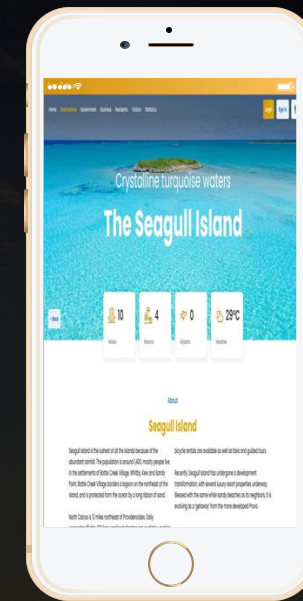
Home Destinations Government Business Residents Visitors Statistics

Sign In

Crystalline turquoise waters

The Seagull Island

Back

10
Hotels

4
Beaches

0
Airports

29°C
Weather

About

Seagull Island

Seagull Island is the lushest of all the islands because of the abundant rainfall. The population is around 1,400, mostly people live in the settlements of Bottle Creek Village, Whitby, Kew and Sandy Point. Bottle Creek Village borders a lagoon on the northeast of the island, and is protected from the ocean by a long ribbon of land.

North Caicos is 12 miles northeast of Providenciales. Daily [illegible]

bicycle rentals are available as well as taxis and guided tours.

Recently, Seagull Island has undergone a development transformation, with several luxury resort properties underway. Blessed with the same white sandy beaches as its neighbors, it is evolving as a 'getaway' from the more developed Provo.